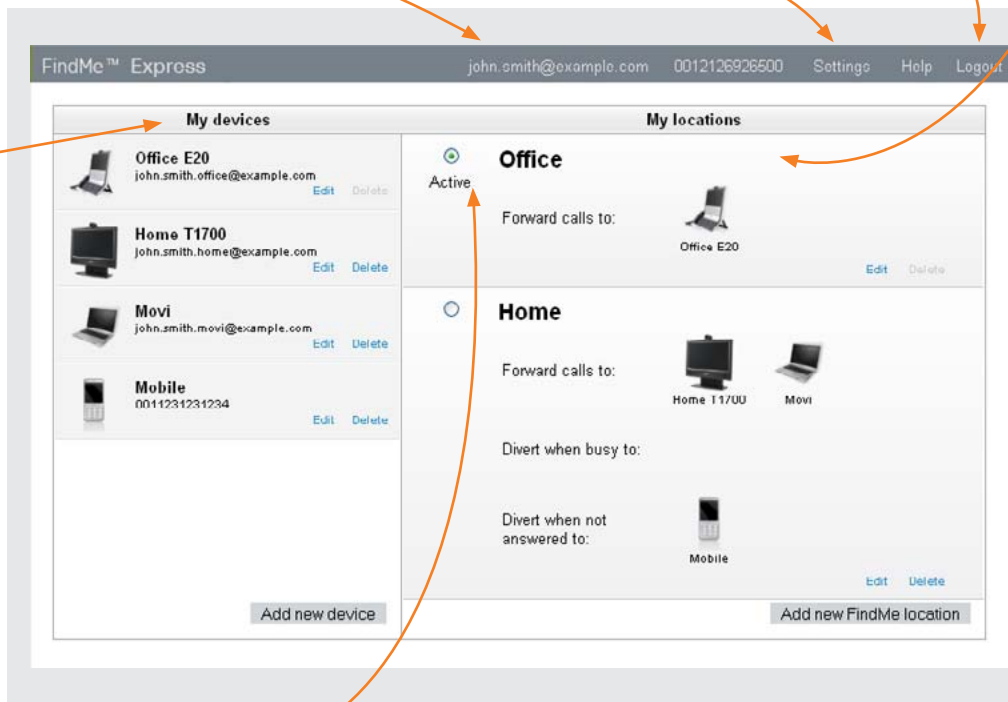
FindMe™ Express john.smith@example.com 0012126926500 Settings Help Logout

My devices

Office E20
john.smith.office@example.com
Edit Delete

Home T1700
john.smith.home@example.com
Edit Delete

Movi
john.smith.movi@example.com
Edit Delete

Mobile
0011231231234
Edit Delete

Add new device

My locations

Active

Office

Forward calls to:

Office E20

Edit Delete

Home

Forward calls to:

Home T1700 Movi

Divert when busy to:

Divert when not answered to:

Mobile

Edit Delete

Add new FindMe location